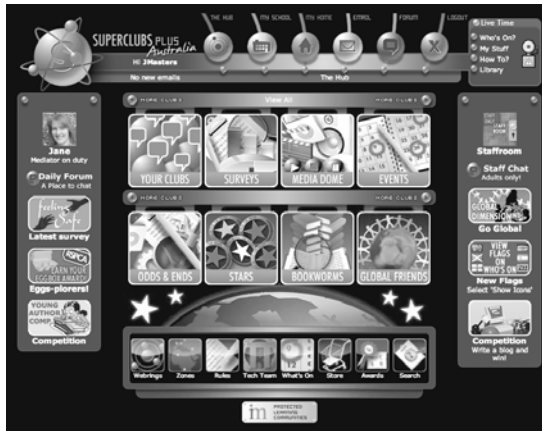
SUPERCLUBS PLUS Australia
Hi JMasters
No new emails
THE HUB MY SCHOOL MY HOME EMAIL FORUM LOGOUT
The Hub
Live Time
Who's On?
My Stuff
How To?
Library

Jane
Mediator on duty
Daily Forum
A Place to chat
Feeling Safe
Latest survey
RSPCA EARN YOUR EGGBOX AWARD
Eggs-plorers!
YOUNG AUTHOR COMP.
Competition

MORE CLUBS
View All
MORE CLUBS
YOUR CLUBS
SURVEYS
MEDIA DOME
EVENTS
MORE CLUBS
MORE CLUBS
ODDS & ENDS
STARS
BOOKWORMS
GLOBAL FRIENDS

Webrings
Zones
Rules
Tech Team
What's On
Store
Awards
Search

im PROTECTED LEARNING COMMUNITIES

STAFF ROOM
Staffroom
Staff Chat
Adults only!
GLOBAL DIMENSION
Go Global
VIEW FLAGS ON WHO'S ON
New Flags
Select 'Show Icons'
Competition
Write a blog and win!